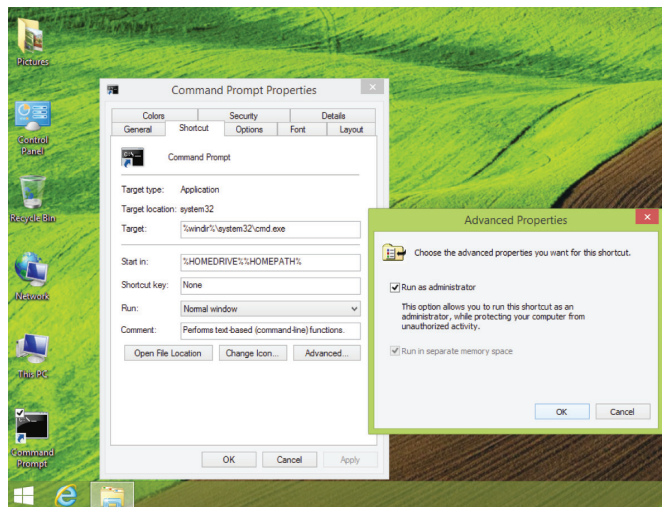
Pictures

Control Panel

Recycle Bin

Network

This PC

Command Prompt

Command Prompt Properties

Colors | Security | Details
General | Shortcut | Options | Font | Layout

Command Prompt

Target type: Application

Target location: system32

Target: %windir%\system32\cmd.exe

Start in: %HOMEDRIVE%%HOMEPATH%

Shortcut key: None

Run: Normal window

Comment: Performs text-based (command-line) functions.

Open File Location | Change Icon... | Advanced...

OK | Cancel | Apply

Advanced Properties

Choose the advanced properties you want for this shortcut.

Run as administrator

This option allows you to run this shortcut as an administrator, while protecting your computer from unauthorized activity.

Run in separate memory space

OK | Cancel